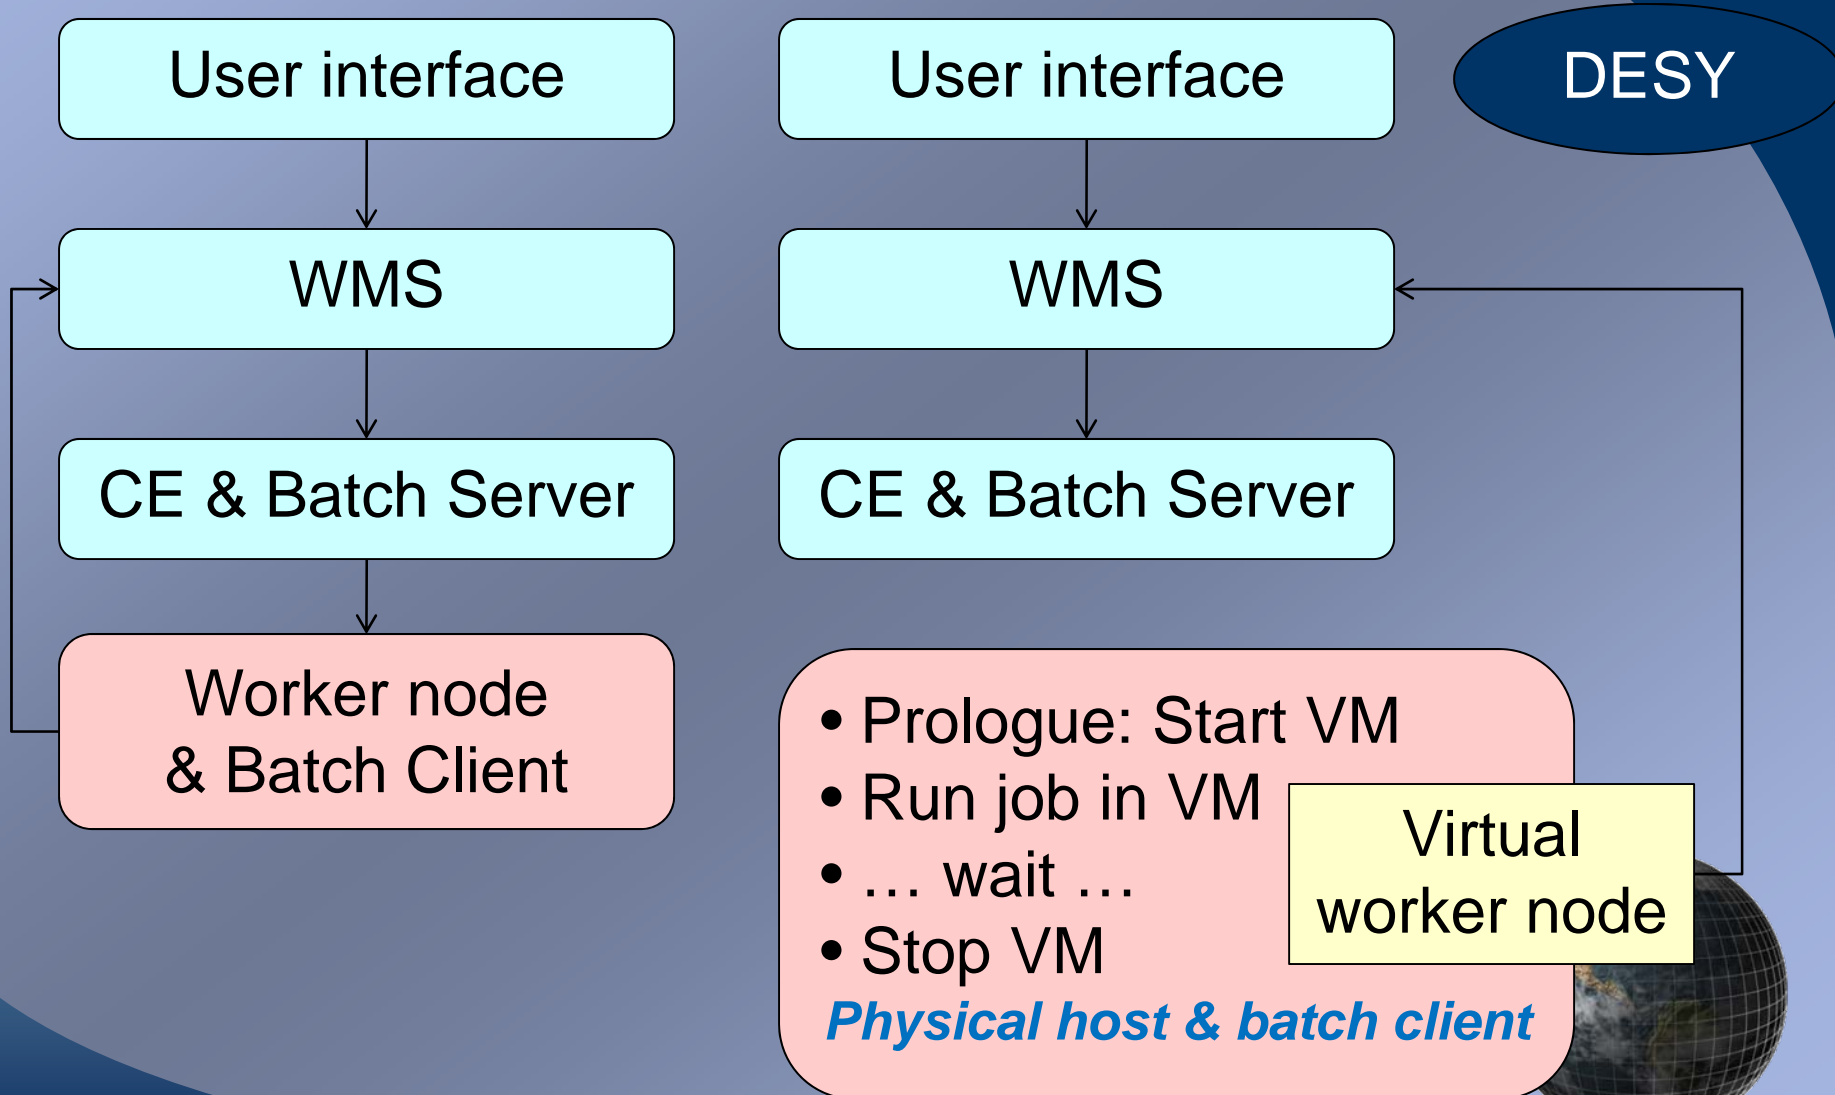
User interface

WMS

CE & Batch Server

Worker node & Batch Client

User interface

DESY

WMS

CE & Batch Server

• Prologue: Start VM
• Run job in VM
• … wait …
• Stop VM

Virtual worker node

Physical host & batch client